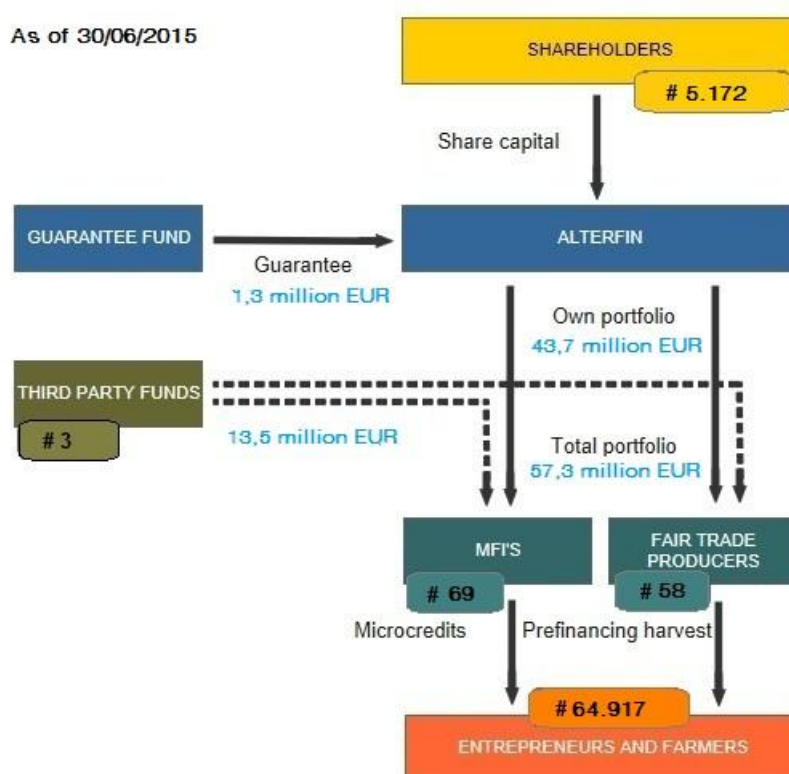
As of 30/06/2015

SHAREHOLDERS

# 5.172

Share capital

GUARANTEE FUND

ALTERFIN

Guarantee

1,3 million EUR

Own portfolio

43,7 million EUR

THIRD PARTY FUNDS

# 3

13,5 million EUR

Total portfolio

57,3 million EUR

MFI'S

FAIR TRADE PRODUCERS

# 69

# 58

Microcredits

Prefinancing harvest

# 64.917

ENTREPRENEURS AND FARMERS